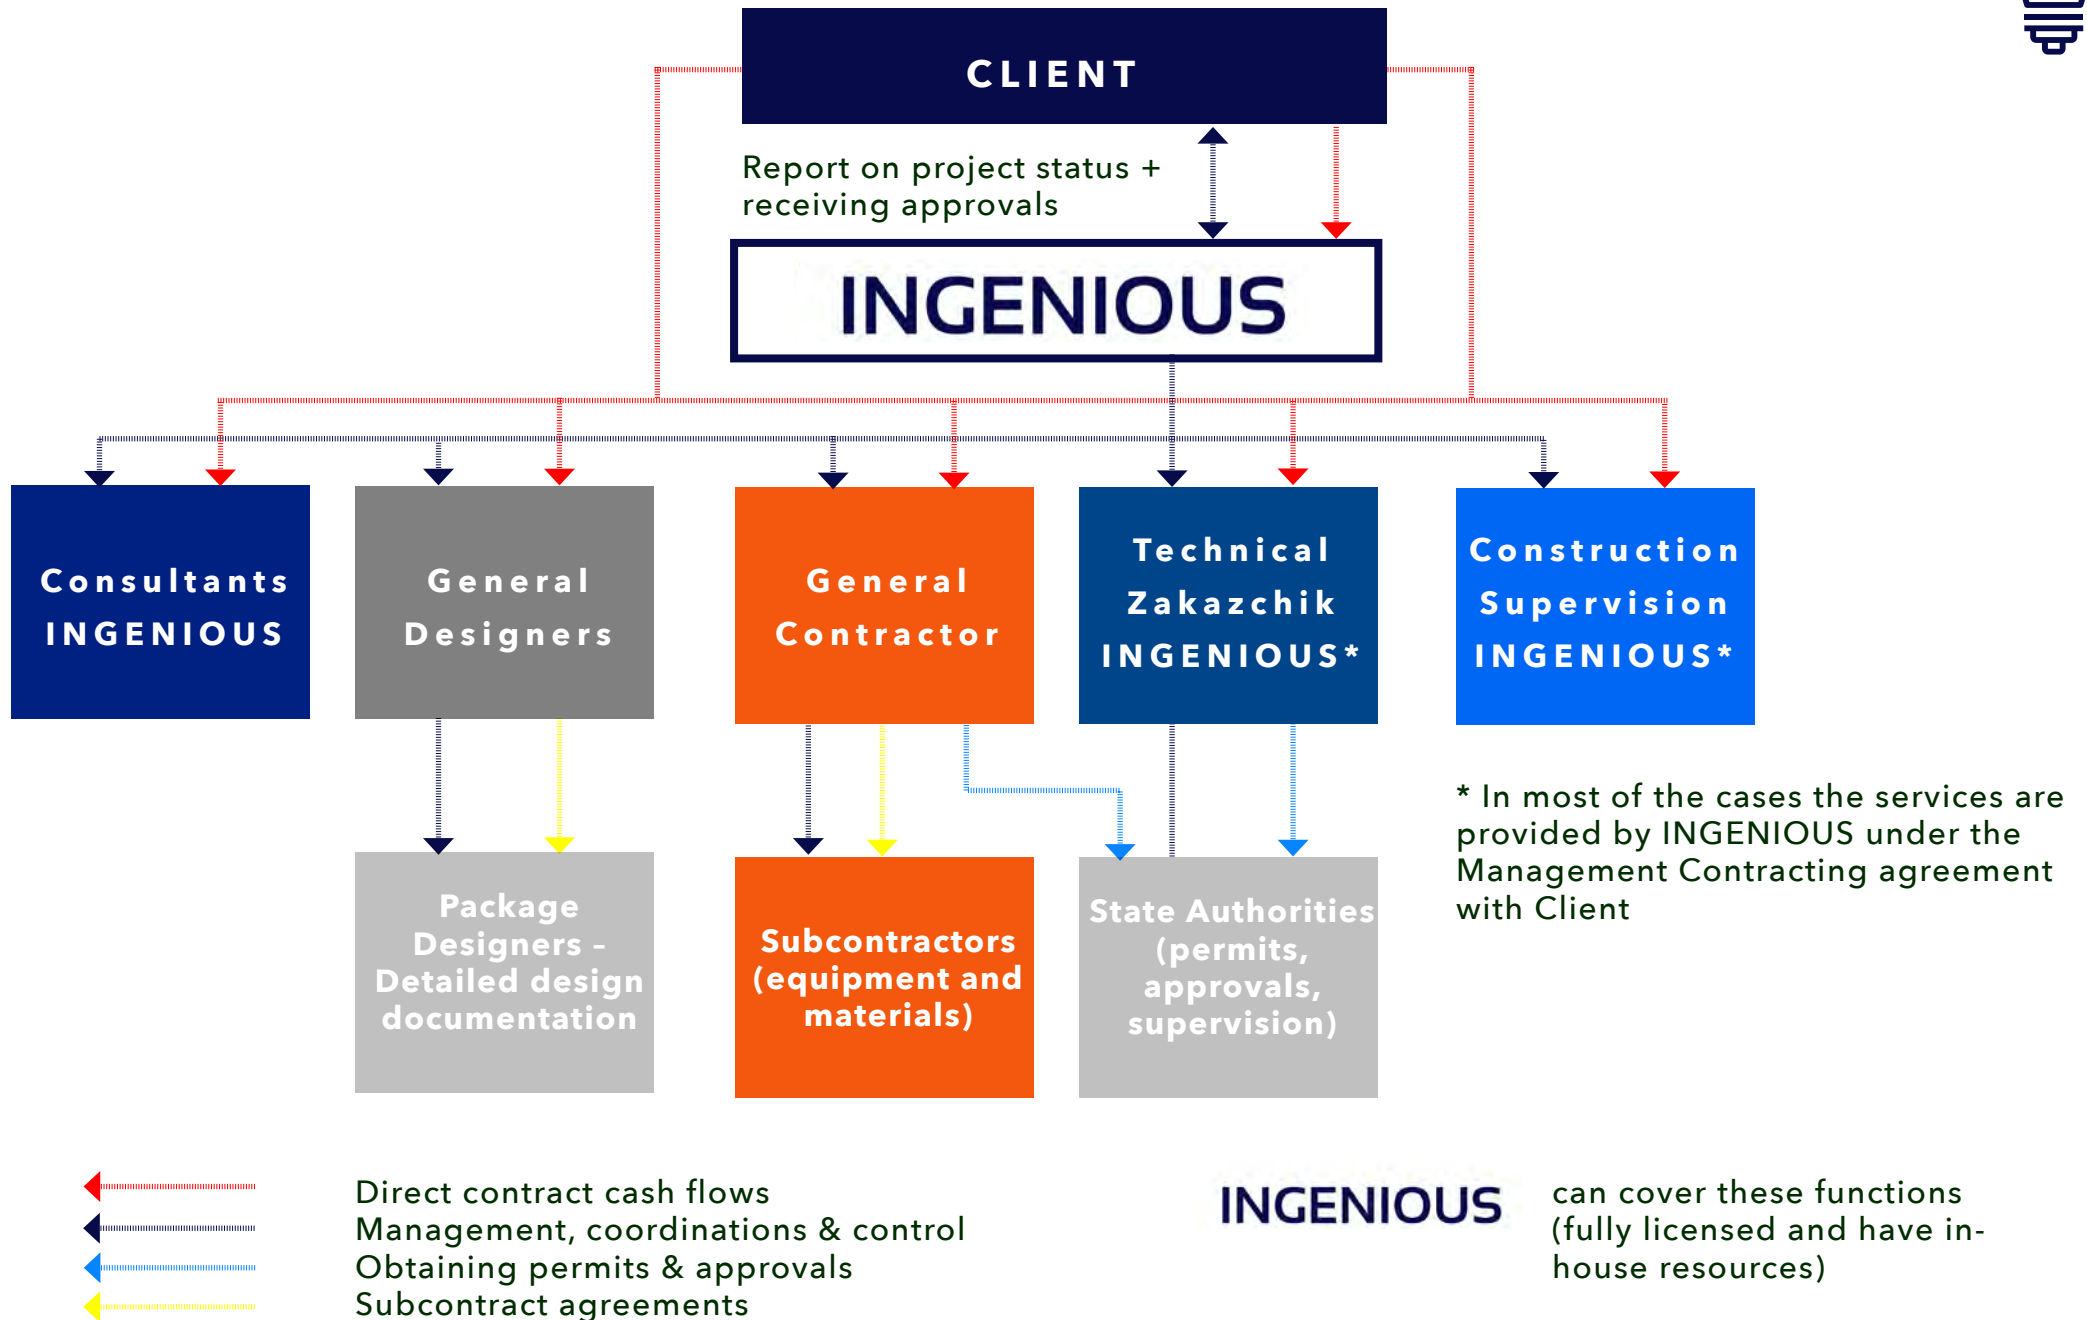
CLIENT

Report on project status + receiving approvals

INGENIOUS

Consultants INGENIOUS

General Designers

General Contractor

Technical Zakazchik INGENIOUS*

Construction Supervision INGENIOUS*

Package Designers - Detailed design documentation

Subcontractors (equipment and materials)

State Authorities (permits, approvals, supervision)

* In most of the cases the services are provided by INGENIOUS under the Management Contracting agreement with Client

Direct contract cash flows
Management, coordinations & control
Obtaining permits & approvals
Subcontract agreements

INGENIOUS can cover these functions (fully licensed and have in-house resources)